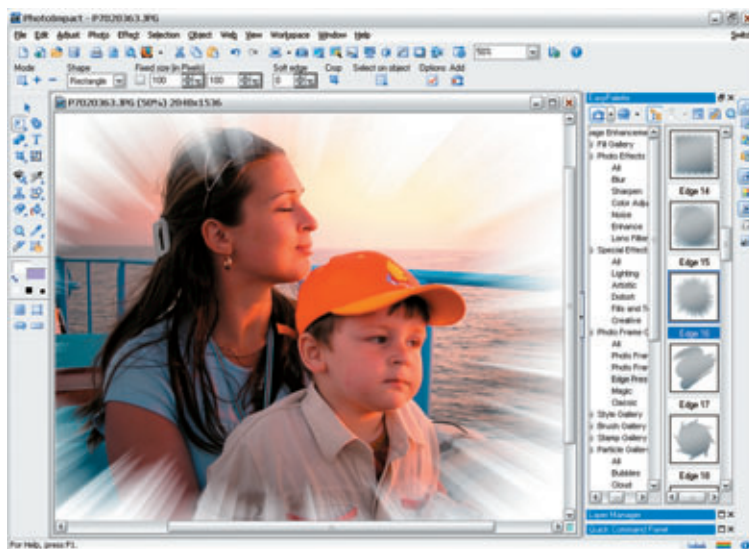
Photoimpact - P7020363.JPG

File Edit Adjust Photo Effect Selection Object Web View Workspace Window Help

50%

Mode Shape Fixed size (in Pixel) Soft edge Crop Select on object Options Add

Rectangle 100 100 0

P7020363.JPG (50%) 2048x1536

EasyPalette

age Enhanceme
Fill Gallery
Photo Effects
All
Blur
Sharpen
Color Adju
Noise
Enhance
Lens Filte
Special Effect
All
Lighting
Artistic
Distort
Fills and T
Creative
Photo Frame G
All
Photo Fra
Photo Fra
Edge Pres
Magic
Classic
Style Gallery
Brush Gallery
Stamp Gallery
Particle Galler
All
Bubbles
Cloud

Edge 14
Edge 15
Edge 16
Edge 17
Edge 18

Layer Manager
Quick Command Panel

For Help, press F1.